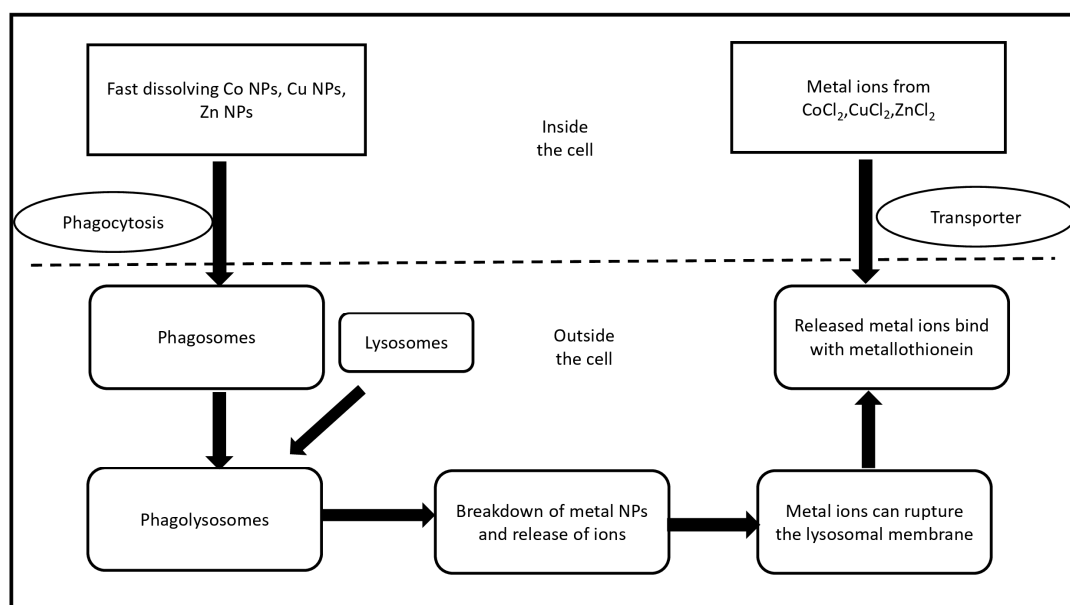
Fast dissolving Co NPs, Cu NPs, Zn NPs

Inside the cell

Metal ions from $CoCl_2$,$CuCl_2$,$ZnCl_2$

Phagocytosis

Transporter

Phagosomes

Lysosomes

Outside the cell

Released metal ions bind with metallothionein

Phagolysosomes

Breakdown of metal NPs and release of ions

Metal ions can rupture the lysosomal membrane